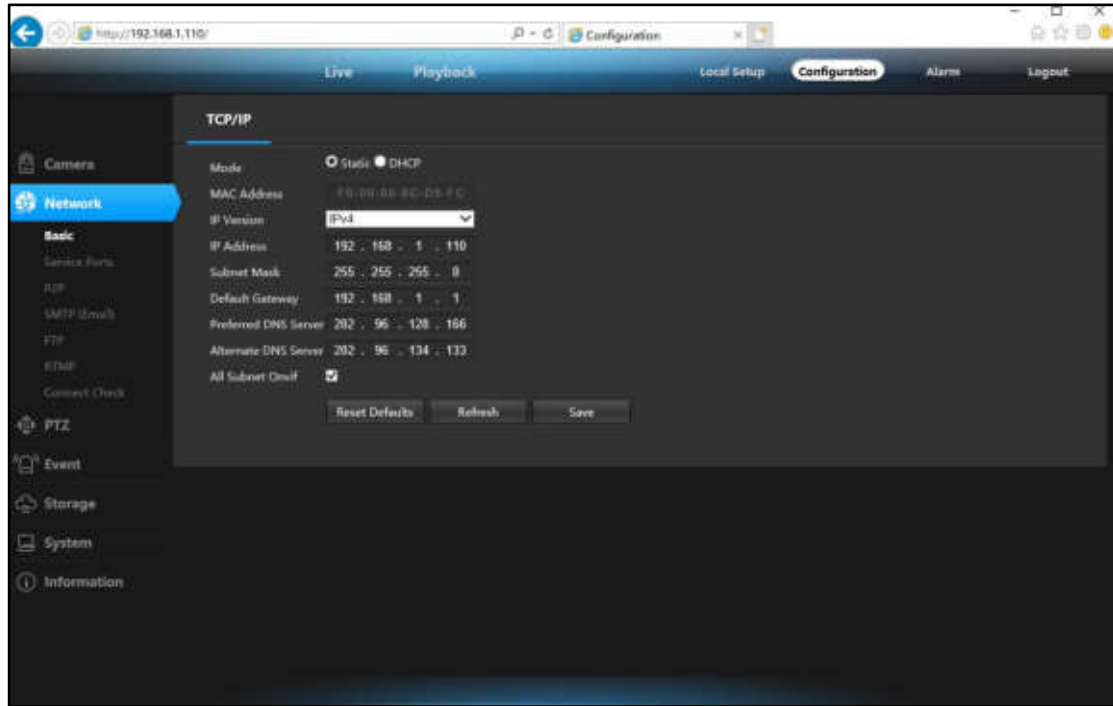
http://192.168.1.110/

Configuration

Live Playback Local Setup Configuration Alarm Logout

TCP/IP

Camera
Network
Basic
Service Ports
P2P
SMTP (Email)
FTP
RTMP
Connect Check
PTZ
Event
Storage
System
Information

| | |
|---|---|
| Mode | Static DHCP |
| MAC Address | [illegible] |
| IP Version | IPv4 |
| IP Address | 192 . 168 . 1 . 110 |
| Subnet Mask | 255 . 255 . 255 . 0 |
| Default Gateway | 192 . 168 . 1 . 1 |
| Preferred DNS Server | 202 . 96 . 128 . 166 |
| Alternate DNS Server | 202 . 96 . 134 . 133 |
| All Subnet Onvif | |

Reset Defaults Refresh Save